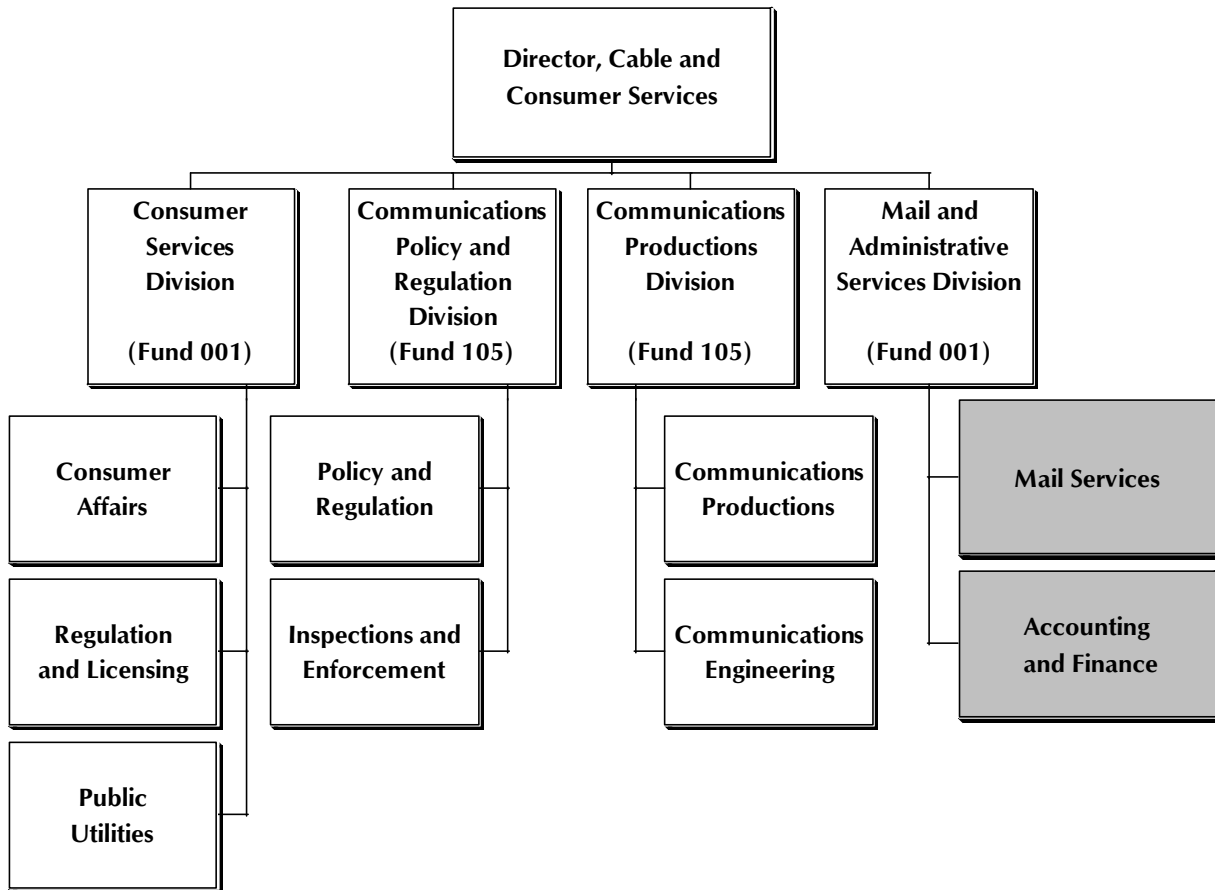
Director, Cable and Consumer Services

Consumer Services Division

(Fund 001)

Communications Policy and Regulation Division
(Fund 105)

Communications Productions Division

(Fund 105)

Mail and Administrative Services Division

(Fund 001)

Consumer Affairs

Regulation and Licensing

Public Utilities

Policy and Regulation

Inspections and Enforcement

Communications Productions

Communications Engineering

Mail Services

Accounting and Finance